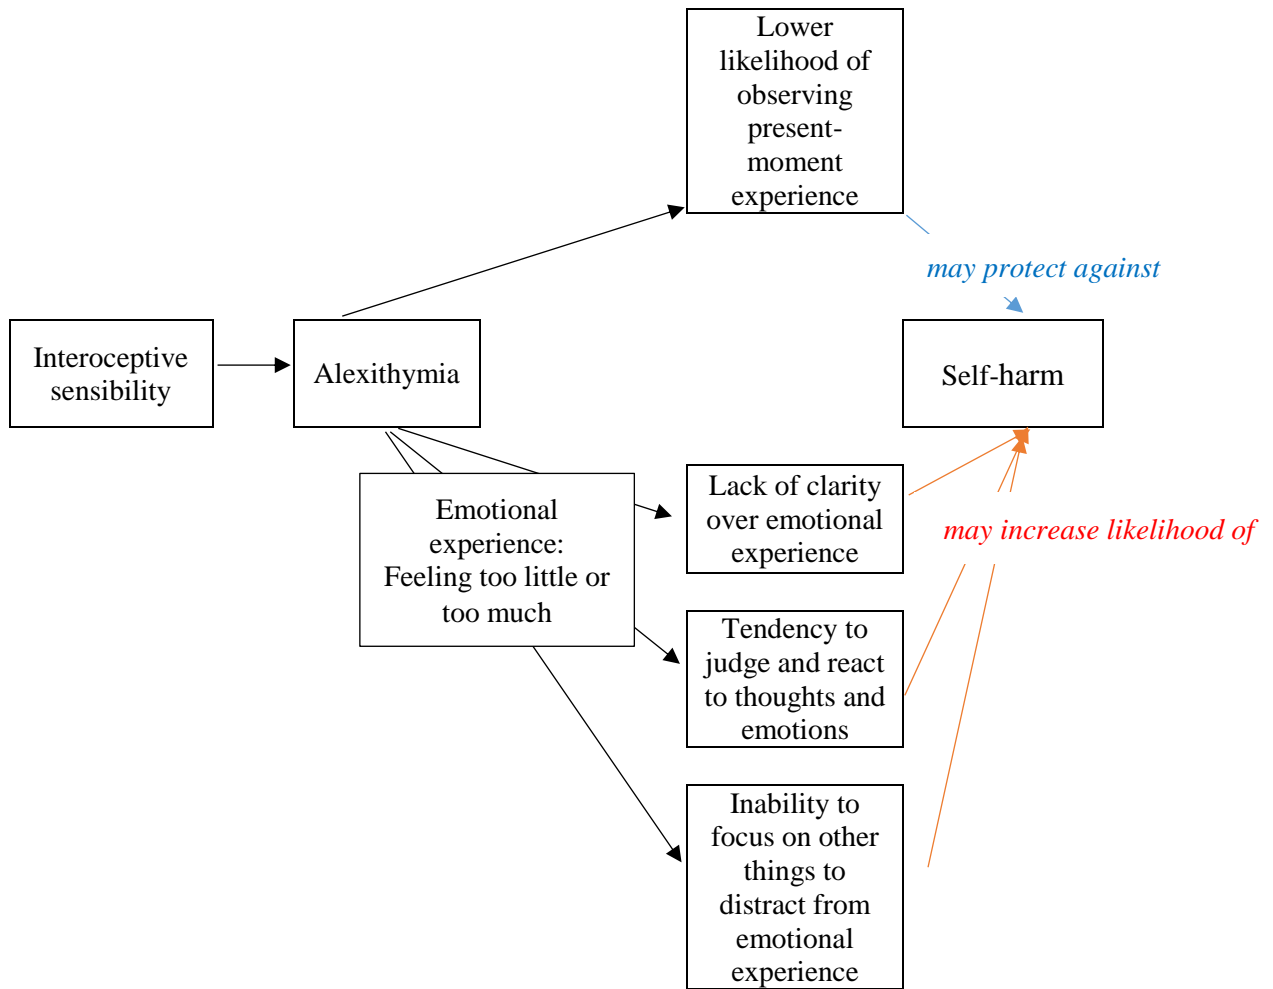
Lower likelihood of observing present-moment experience

may protect against

Interoceptive sensibility

Alexithymia

Self-harm

Emotional experience: Feeling too little or too much

Lack of clarity over emotional experience

may increase likelihood of

Tendency to judge and react to thoughts and emotions

Inability to focus on other things to distract from emotional experience